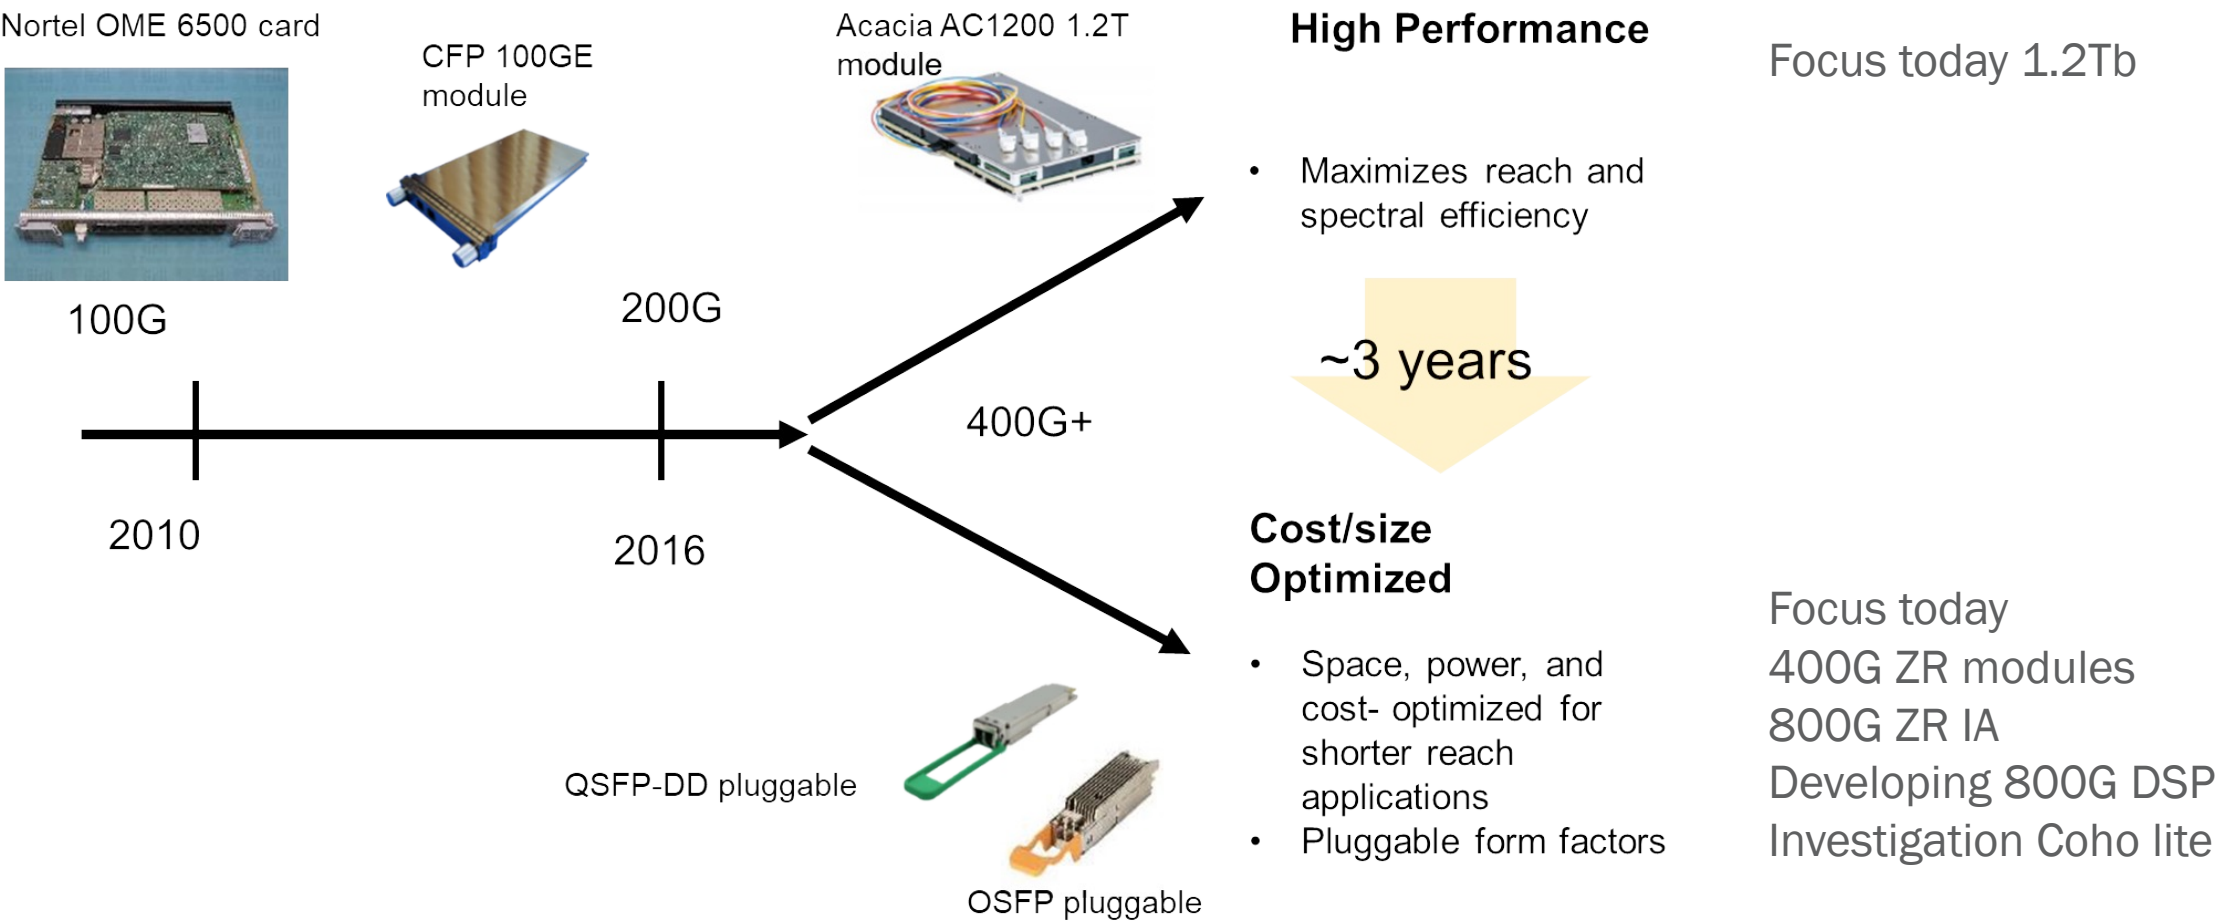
Nortel OME 6500 card

CFP 100GE module

Acacia AC1200 1.2T module

High Performance

Focus today 1.2Tb

- Maximizes reach and spectral efficiency

100G

200G

~3 years

400G+

2010

2016

Cost/size Optimized

- Space, power, and cost- optimized for shorter reach applications
- Pluggable form factors

Focus today
400G ZR modules
800G ZR IA
Developing 800G DSP
Investigation Coho lite

QSFP-DD pluggable

OSFP pluggable